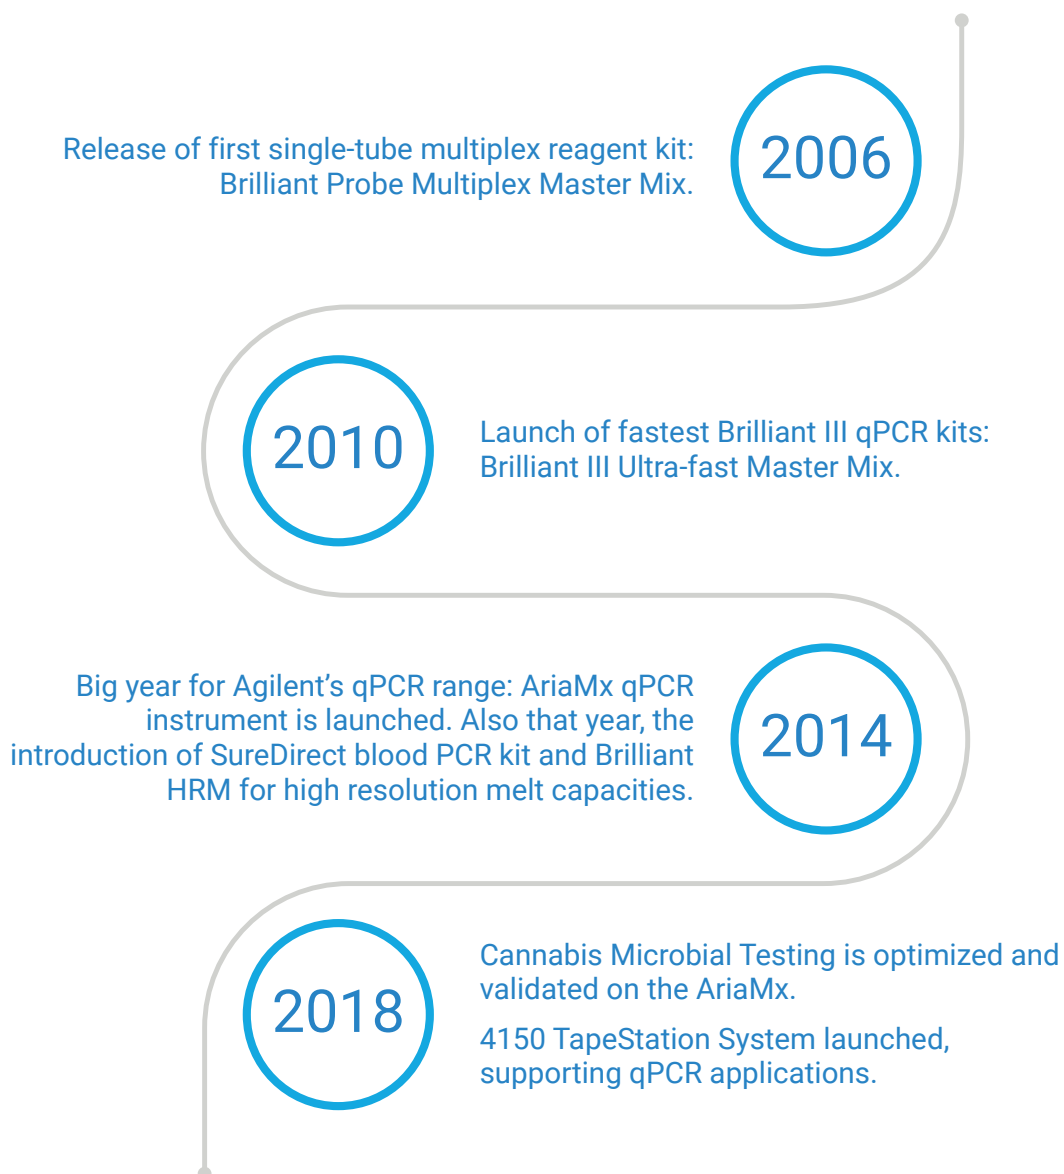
Release of first single-tube multiplex reagent kit: Brilliant Probe Multiplex Master Mix.

2006

2010

Launch of fastest Brilliant III qPCR kits: Brilliant III Ultra-fast Master Mix.

Big year for Agilent’s qPCR range: AriaMx qPCR instrument is launched. Also that year, the introduction of SureDirect blood PCR kit and Brilliant HRM for high resolution melt capacities.

2014

2018

Cannabis Microbial Testing is optimized and validated on the AriaMx.

4150 TapeStation System launched, supporting qPCR applications.